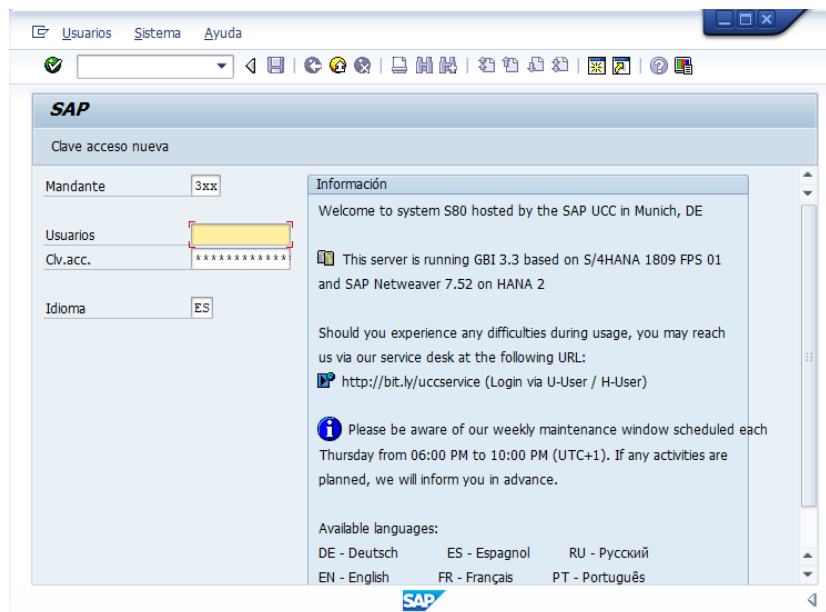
Usuarios Sistema Ayuda

SAP

Clave acceso nueva

Mandante 3xx

Usuarios
Clv.acc. ************

Idioma ES

Información

Welcome to system S80 hosted by the SAP UCC in Munich, DE

This server is running GBI 3.3 based on S/4HANA 1809 FPS 01 and SAP Netweaver 7.52 on HANA 2

Should you experience any difficulties during usage, you may reach us via our service desk at the following URL:
http://bit.ly/uccservice (Login via U-User / H-User)

Please be aware of our weekly maintenance window scheduled each Thursday from 06:00 PM to 10:00 PM (UTC+1). If any activities are planned, we will inform you in advance.

Available languages:
DE - Deutsch ES - Espagnol RU - Русский
EN - English FR - Français PT - Português

SAP